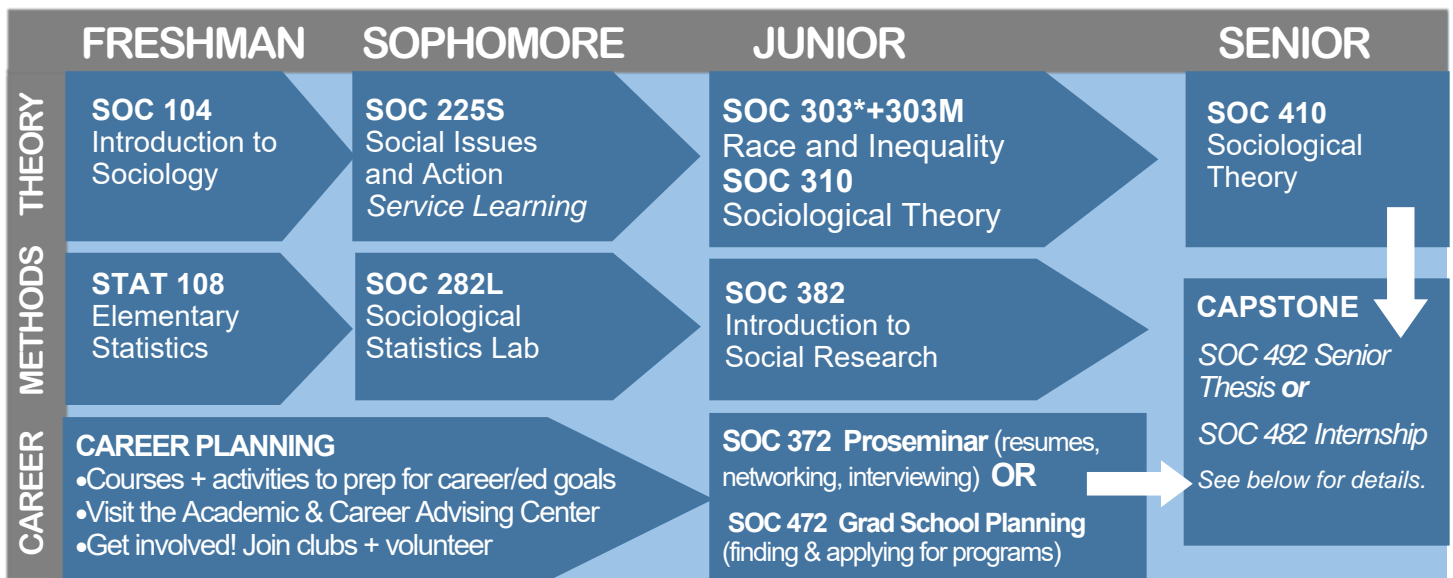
FRESHMAN SOPHOMORE JUNIOR SENIOR

THEORY

SOC 104
Introduction to Sociology

SOC 225S
Social Issues and Action
*Service Learning*

SOC 303*+303M
Race and Inequality
SOC 310
Sociological Theory

SOC 410
Sociological Theory

METHODS

STAT 108
Elementary Statistics

SOC 282L
Sociological Statistics Lab

SOC 382
Introduction to Social Research

CAPSTONE
*SOC 492 Senior Thesis* ***or***
*SOC 482 Internship*
*See below for details.*

CAREER

CAREER PLANNING
•Courses + activities to prep for career/ed goals
•Visit the Academic & Career Advising Center
•Get involved! Join clubs + volunteer

SOC 372 Proseminar (resumes, networking, interviewing) OR
SOC 472 Grad School Planning (finding & applying for programs)